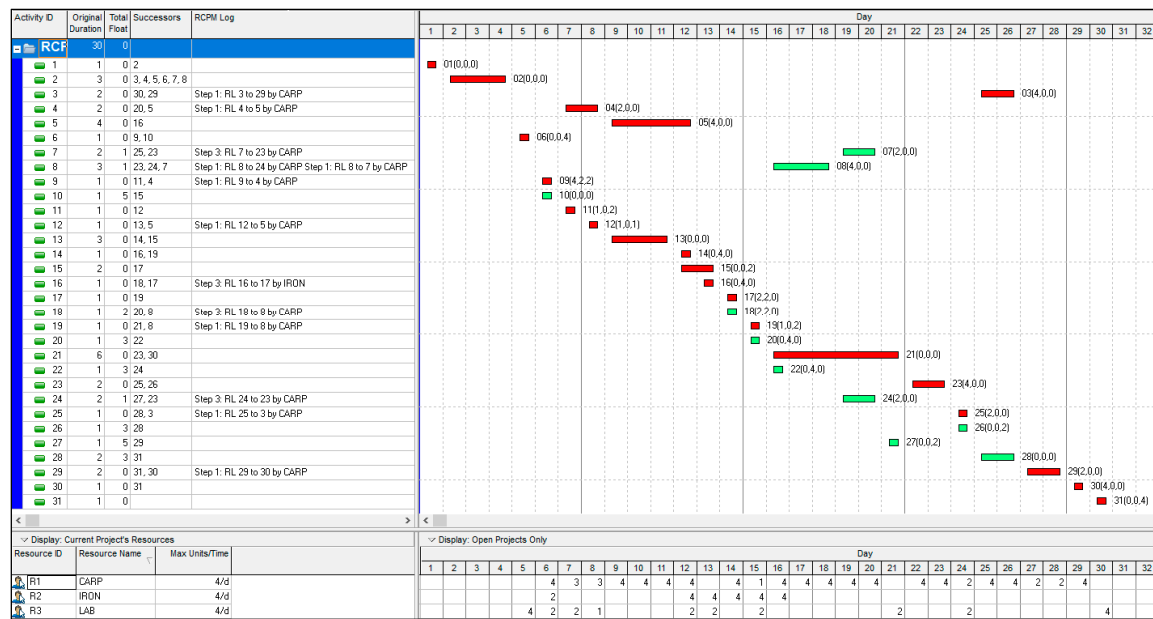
| Activity ID | Original Duration | Total Float | Successors | RCPM Log |
|---|---|---|---|---|
| RCP | 30 | 0 | | |
| 1 | 1 | 0 | 2 | |
| 2 | 3 | 0 | 3, 4, 5, 6, 7, 8 | |
| 3 | 2 | 0 | 30, 29 | Step 1: RL 3 to 29 by CARP |
| 4 | 2 | 0 | 20, 5 | Step 1: RL 4 to 5 by CARP |
| 5 | 4 | 0 | 16 | |
| 6 | 1 | 0 | 9, 10 | |
| 7 | 2 | 1 | 25, 23 | Step 3: RL 7 to 23 by CARP |
| 8 | 3 | 1 | 23, 24, 7 | Step 1: RL 8 to 24 by CARP Step 1: RL 8 to 7 by CARP |
| 9 | 1 | 0 | 11, 4 | Step 1: RL 9 to 4 by CARP |
| 10 | 1 | 5 | 15 | |
| 11 | 1 | 0 | 12 | |
| 12 | 1 | 0 | 13, 5 | Step 1: RL 12 to 5 by CARP |
| 13 | 3 | 0 | 14, 15 | |
| 14 | 1 | 0 | 16, 19 | |
| 15 | 2 | 0 | 17 | |
| 16 | 1 | 0 | 18, 17 | Step 3: RL 16 to 17 by IRON |
| 17 | 1 | 0 | 19 | |
| 18 | 1 | 2 | 20, 8 | Step 3: RL 18 to 8 by CARP |
| 19 | 1 | 0 | 21, 8 | Step 1: RL 19 to 8 by CARP |
| 20 | 1 | 3 | 22 | |
| 21 | 6 | 0 | 23, 30 | |
| 22 | 1 | 3 | 24 | |
| 23 | 2 | 0 | 25, 26 | |
| 24 | 2 | 1 | 27, 23 | Step 3: RL 24 to 23 by CARP |
| 25 | 1 | 0 | 28, 3 | Step 1: RL 25 to 3 by CARP |
| 26 | 1 | 3 | 28 | |
| 27 | 1 | 5 | 29 | |
| 28 | 2 | 3 | 31 | |
| 29 | 2 | 0 | 31, 30 | Step 1: RL 29 to 30 by CARP |
| 30 | 1 | 0 | 31 | |
| 31 | 1 | 0 | | |

Day
1 2 3 4 5 6 7 8 9 10 11 12 13 14 15 16 17 18 19 20 21 22 23 24 25 26 27 28 29 30 31 32

01(0,0,0) 02(0,0,0) 03(4,0,0) 04(2,0,0) 05(4,0,0) 06(0,0,4) 07(2,0,0) 08(4,0,0) 09(4,2,2) 10(0,0,0) 11(1,0,2) 12(1,0,1) 13(0,0,0) 14(0,4,0) 15(0,0,2) 16(0,4,0) 17(2,2,0) 18(2,2,0) 19(1,0,2) 20(0,4,0) 21(0,0,0) 22(0,4,0) 23(4,0,0) 24(2,0,0) 25(2,0,0) 26(0,0,2) 27(0,0,2) 28(0,0,0) 29(2,0,0) 30(4,0,0) 31(0,0,4)

Display: Current Project's Resources

| Resource ID | Resource Name | Max Units/Time |
|---|---|---|
| R1 | CARP | 4/d |
| R2 | IRON | 4/d |
| R3 | LAB | 4/d |

Display: Open Projects Only

Day
1 2 3 4 5 6 7 8 9 10 11 12 13 14 15 16 17 18 19 20 21 22 23 24 25 26 27 28 29 30 31 32

4 3 3 4 4 4 4 4 1 4 4 4 4 4 4 4 2 4 4 2 2 4
2 4 4 4 4 4
4 2 2 1 2 2 2 2 2 4